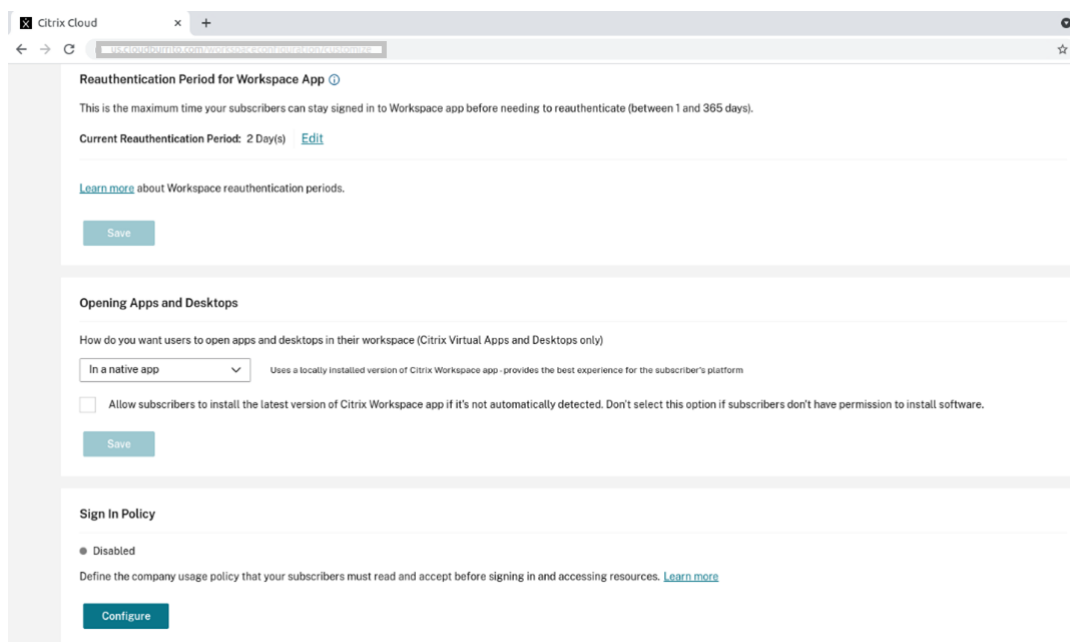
Citrix Cloud × +

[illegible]

Reauthentication Period for Workspace App ⓘ

This is the maximum time your subscribers can stay signed in to Workspace app before needing to reauthenticate (between 1 and 365 days).

Current Reauthentication Period: 2 Day(s) Edit

Learn more about Workspace reauthentication periods.

Save

Opening Apps and Desktops

How do you want users to open apps and desktops in their workspace (Citrix Virtual Apps and Desktops only)

In a native app

Uses a locally installed version of Citrix Workspace app - provides the best experience for the subscriber's platform

Allow subscribers to install the latest version of Citrix Workspace app if it's not automatically detected. Don't select this option if subscribers don't have permission to install software.

Save

Sign In Policy

Disabled

Define the company usage policy that your subscribers must read and accept before signing in and accessing resources. Learn more

Configure